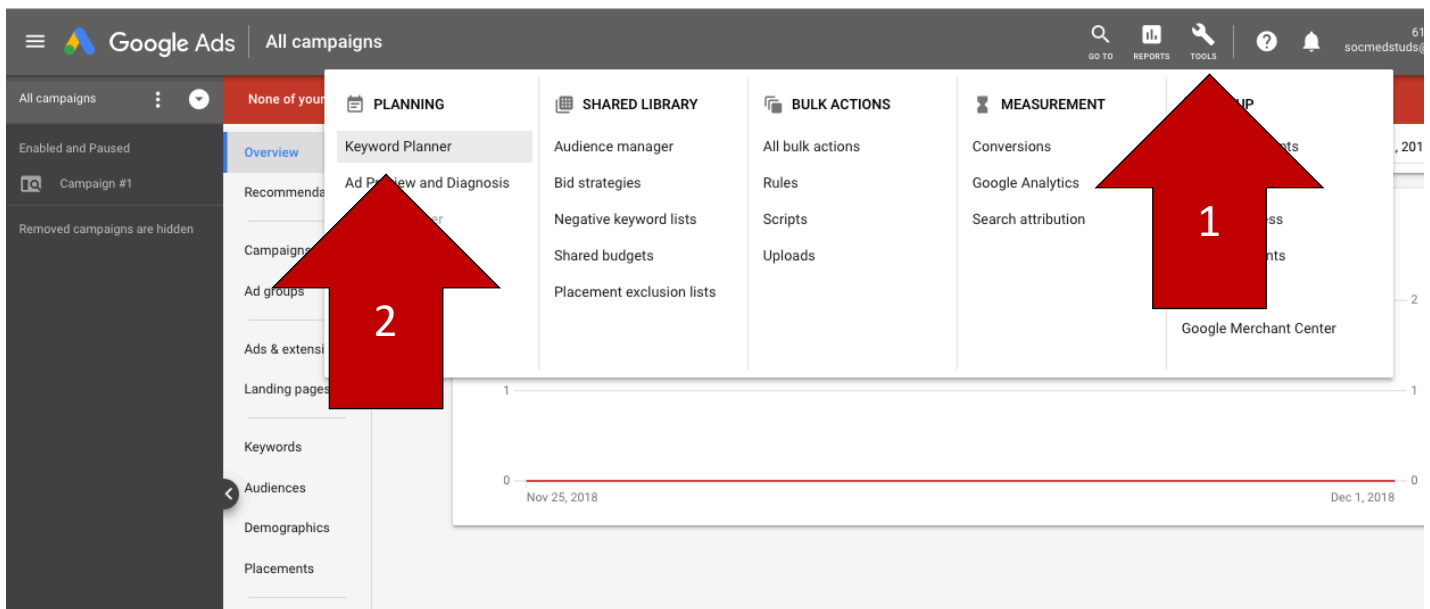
Google Ads | All campaigns

GO TO REPORTS TOOLS

61
socmedstuds

All campaigns

Enabled and Paused

Campaign #1

Removed campaigns are hidden

None of your

Overview

Recommenda

Campaign

Ad groups

Ads & extensi

Landing pages

Keywords

Audiences

Demographics

Placements

PLANNING

Keyword Planner

Ad P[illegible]iew and Diagnosis

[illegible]er

SHARED LIBRARY

Audience manager

Bid strategies

Negative keyword lists

Shared budgets

Placement exclusion lists

BULK ACTIONS

All bulk actions

Rules

Scripts

Uploads

MEASUREMENT

Conversions

Google Analytics

Search attribution

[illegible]UP

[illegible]ts

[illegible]ss

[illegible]nts

Google Merchant Center

1

2

, 201

2

1

1

0

0

Nov 25, 2018

Dec 1, 2018